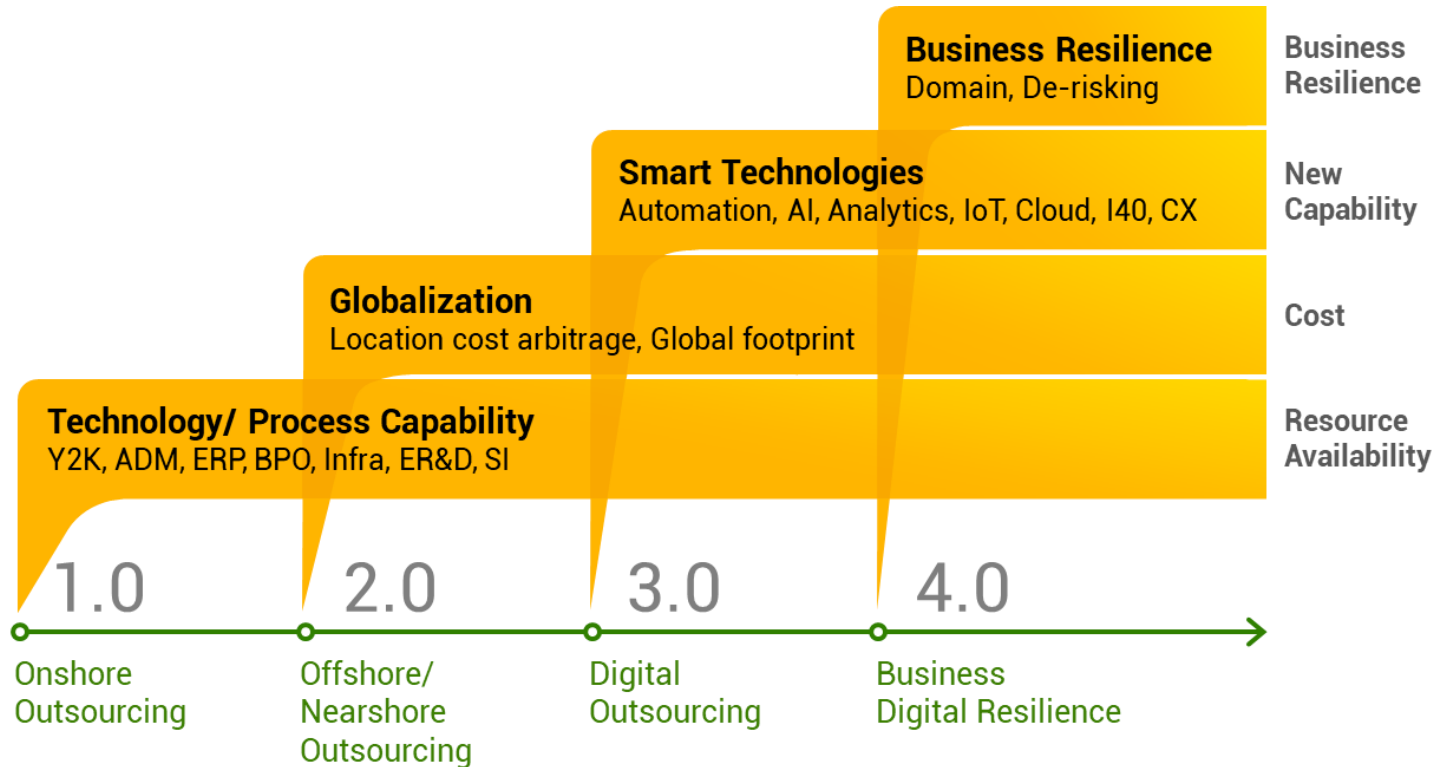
Business Resilience
Domain, De-risking

Business Resilience

Smart Technologies
Automation, AI, Analytics, IoT, Cloud, I40, CX

New Capability

Globalization
Location cost arbitrage, Global footprint

Cost

Technology/ Process Capability
Y2K, ADM, ERP, BPO, Infra, ER&D, SI

Resource Availability

1.0

2.0

3.0

4.0

Onshore Outsourcing

Offshore/ Nearshore Outsourcing

Digital Outsourcing

Business Digital Resilience